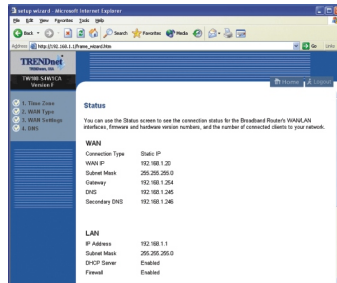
setup wizard - Microsoft Internet Explorer

File Edit View Favorites Tools Help

Back Search Favorites Media

Address http://192.168.1.1/frame_wizard.htm Go Links

TRENDnet

TW100-S4W1CA Version F

Home Logout

1. Time Zone
2. WAN Type
3. WAN Settings
4. DNS

Status

You can use the Status screen to see the connection status for the Broadband Router's WAN/LAN interfaces, firmware and hardware version numbers, and the number of connected clients to your network.

WAN

| | |
|---|---|
| Connection Type | Static IP |
| WAN IP | 192.168.1.20 |
| Subnet Mask | 255.255.255.0 |
| Gateway | 192.168.1.254 |
| DNS | 192.168.1.245 |
| Secondary DNS | 192.168.1.246 |

LAN

| | |
|---|---|
| IP Address | 192.168.1.1 |
| Subnet Mask | 255.255.255.0 |
| DHCP Server | Enabled |
| Firewall | Enabled |